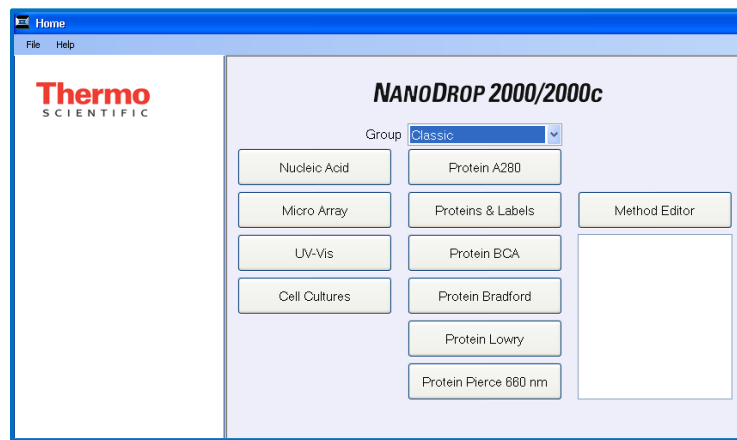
Home

File Help

Thermo
SCIENTIFIC

NANODROP 2000/2000c

Group Classic

Nucleic Acid
Protein A280

Micro Array
Proteins & Labels
Method Editor

UV-Vis
Protein BCA

Cell Cultures
Protein Bradford

Protein Lowry

Protein Pierce 660 nm